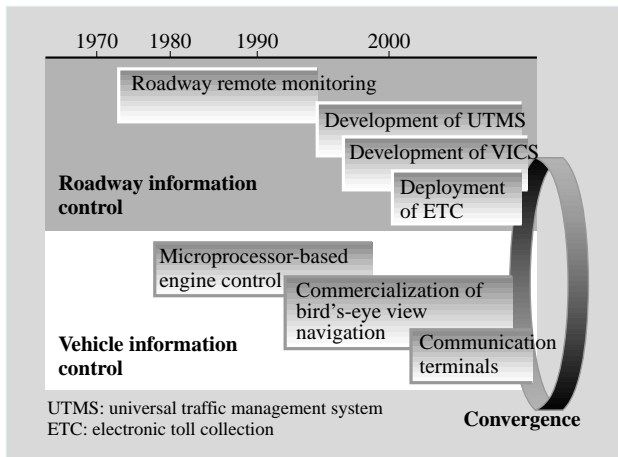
1970 1980 1990 2000

Roadway remote monitoring

Development of UTMS

Development of VICS

Deployment of ETC

Roadway information control

Microprocessor-based engine control

Commercialization of bird's-eye view navigation

Communication terminals

Vehicle information control

UTMS: universal traffic management system
ETC: electronic toll collection

Convergence